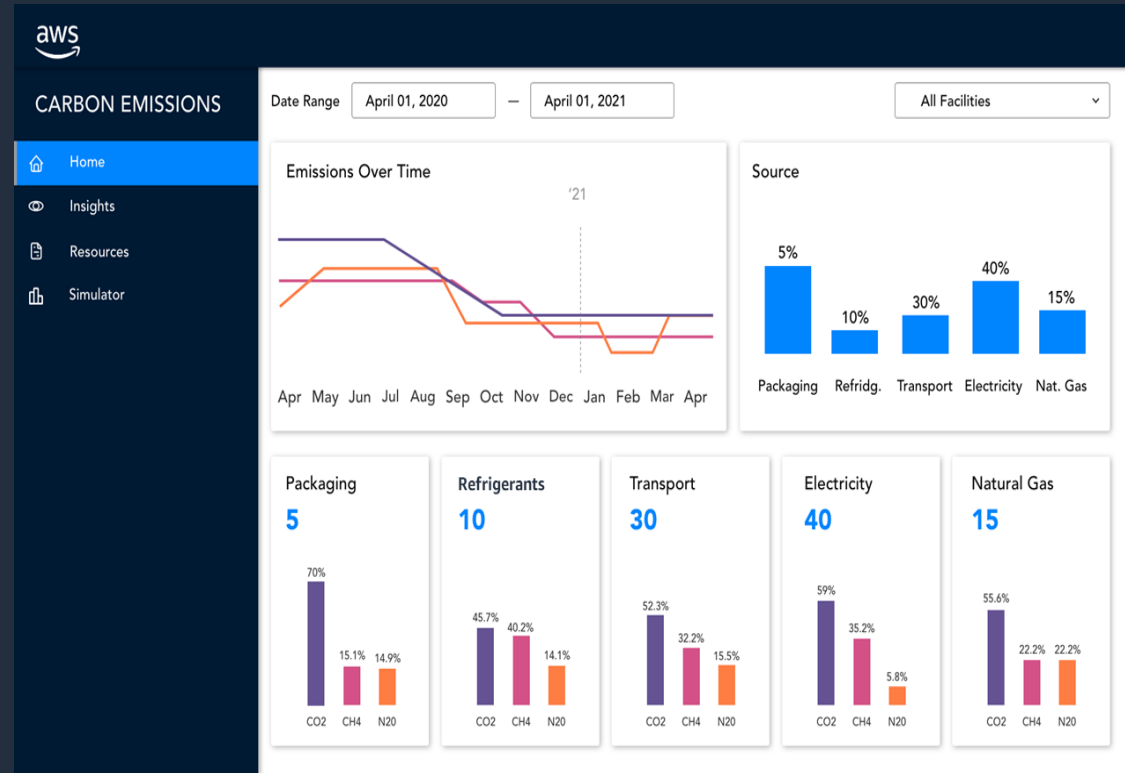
aws

CARBON EMISSIONS

Home

Insights

Resources

Simulator

Date Range April 01, 2020 — April 01, 2021

All Facilities

Emissions Over Time

'21

Apr May Jun Jul Aug Sep Oct Nov Dec Jan Feb Mar Apr

Source

5%
10%
30%
40%
15%

Packaging Refridg. Transport Electricity Nat. Gas

Packaging
5

70%
15.1%
14.9%

CO2 CH4 N20

Refrigerants
10

45.7%
40.2%
14.1%

CO2 CH4 N20

Transport
30

52.3%
32.2%
15.5%

CO2 CH4 N20

Electricity
40

59%
35.2%
5.8%

CO2 CH4 N20

Natural Gas
15

55.6%
22.2%
22.2%

CO2 CH4 N20